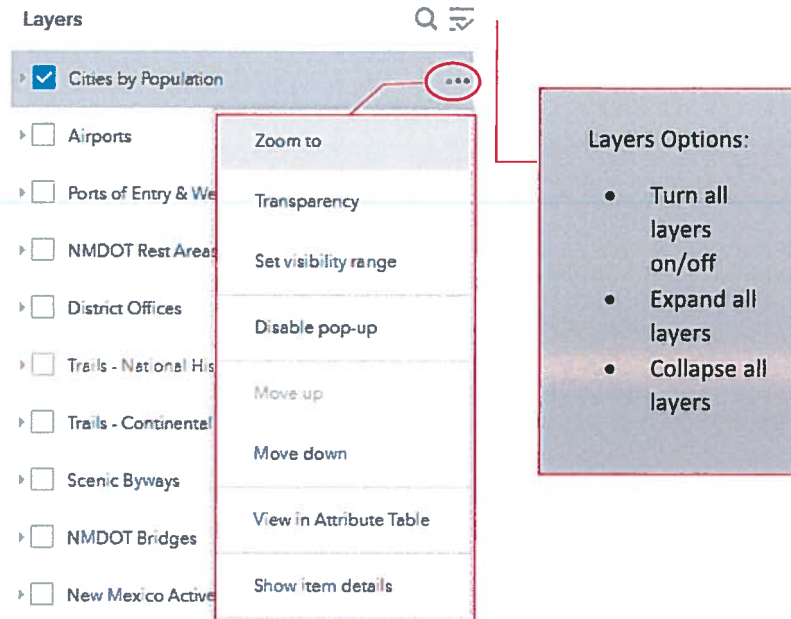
Layers

Cities by Population

Airports

Ports of Entry & We

NMDOT Rest Areas

District Offices

Trails - National His

Trails - Continental

Scenic Byways

NMDOT Bridges

New Mexico Active

Zoom to

Transparency

Set visibility range

Disable pop-up

Move up

Move down

View in Attribute Table

Show item details

Layers Options:

- Turn all layers on/off
- Expand all layers
- Collapse all layers